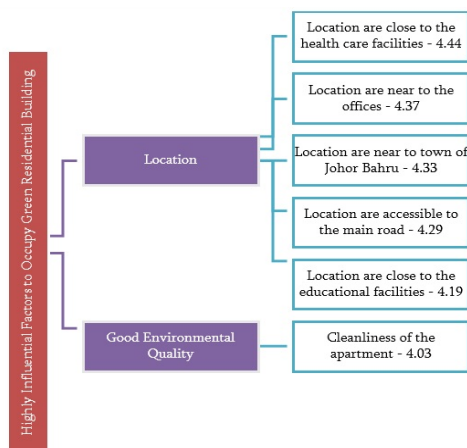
Highly Influential Factors to Occupy Green Residential Building

Location

Good Environmental Quality

Location are close to the health care facilities - 4.44

Location are near to the offices - 4.37

Location are near to town of Johor Bahru - 4.33

Location are accessible to the main road - 4.29

Location are close to the educational facilities - 4.19

Cleanliness of the apartment - 4.03